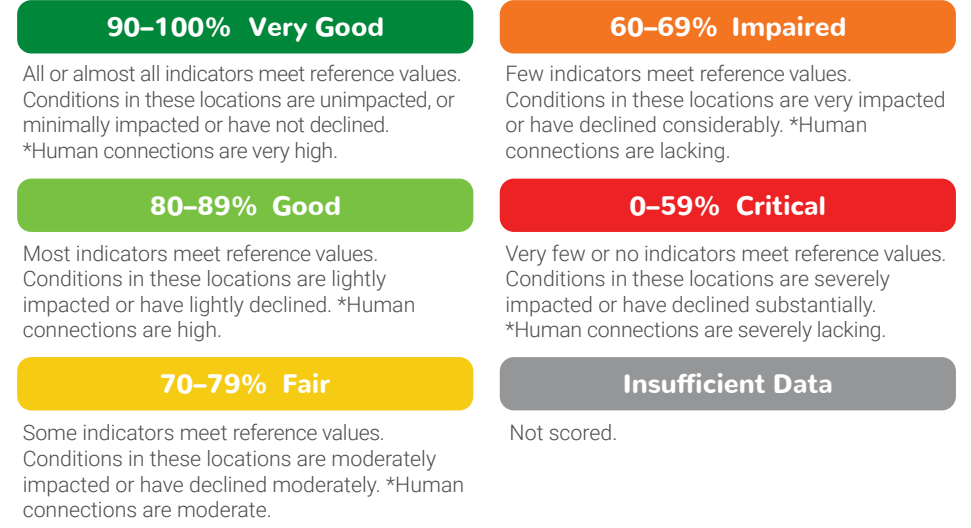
90–100% Very Good

All or almost all indicators meet reference values. Conditions in these locations are unimpacted, or minimally impacted or have not declined. *Human connections are very high.

80–89% Good

Most indicators meet reference values. Conditions in these locations are lightly impacted or have lightly declined. *Human connections are high.

70–79% Fair

Some indicators meet reference values. Conditions in these locations are moderately impacted or have declined moderately. *Human connections are moderate.

60–69% Impaired

Few indicators meet reference values. Conditions in these locations are very impacted or have declined considerably. *Human connections are lacking.

0–59% Critical

Very few or no indicators meet reference values. Conditions in these locations are severely impacted or have declined substantially. *Human connections are severely lacking.

Insufficient Data

Not scored.